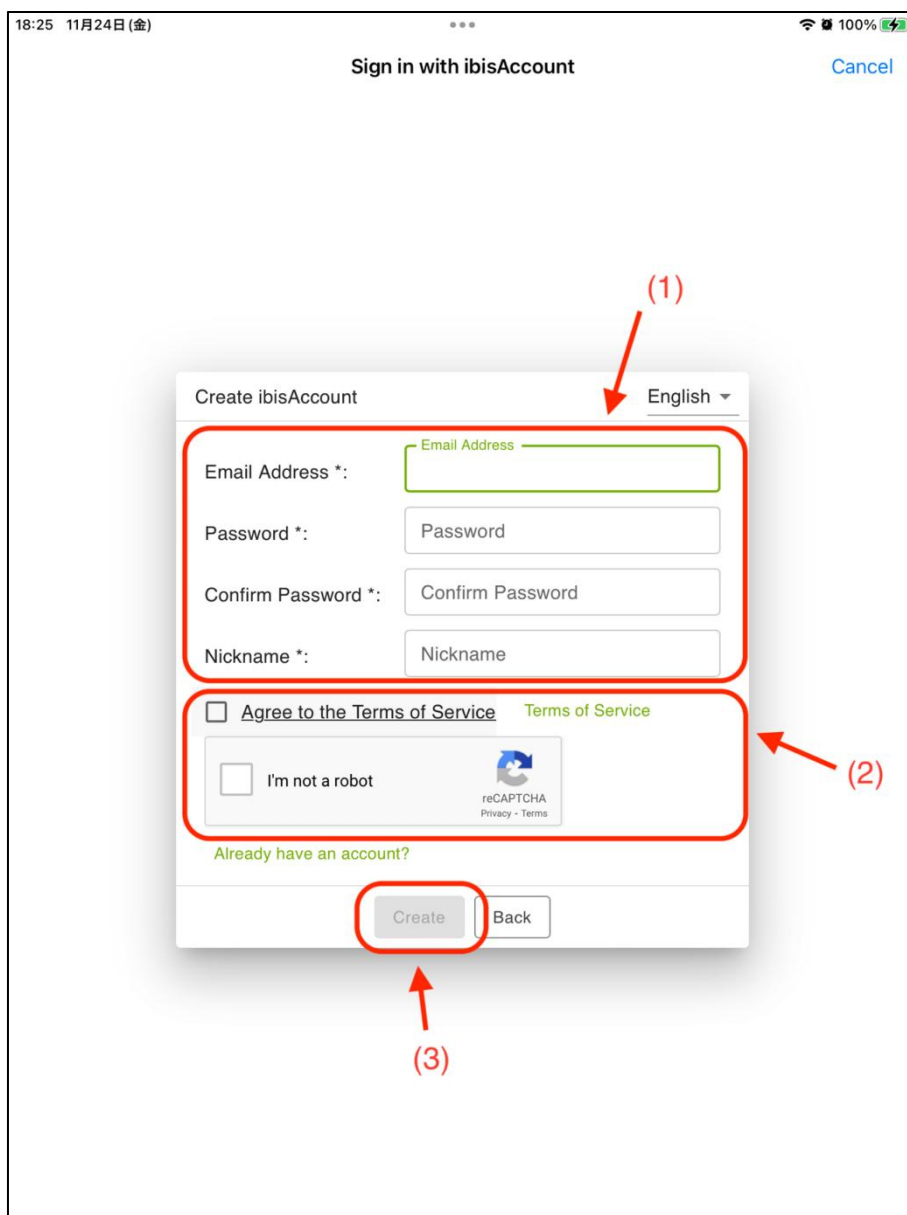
18:25 11月24日(金)

100%

Sign in with ibisAccount

Cancel

(1)

Create ibisAccount

English

Email Address *:

Email Address

Password *:

Password

Confirm Password *:

Confirm Password

Nickname *:

Nickname

Agree to the Terms of Service

Terms of Service

I'm not a robot

reCAPTCHA
Privacy - Terms

(2)

Already have an account?

Create

Back

(3)